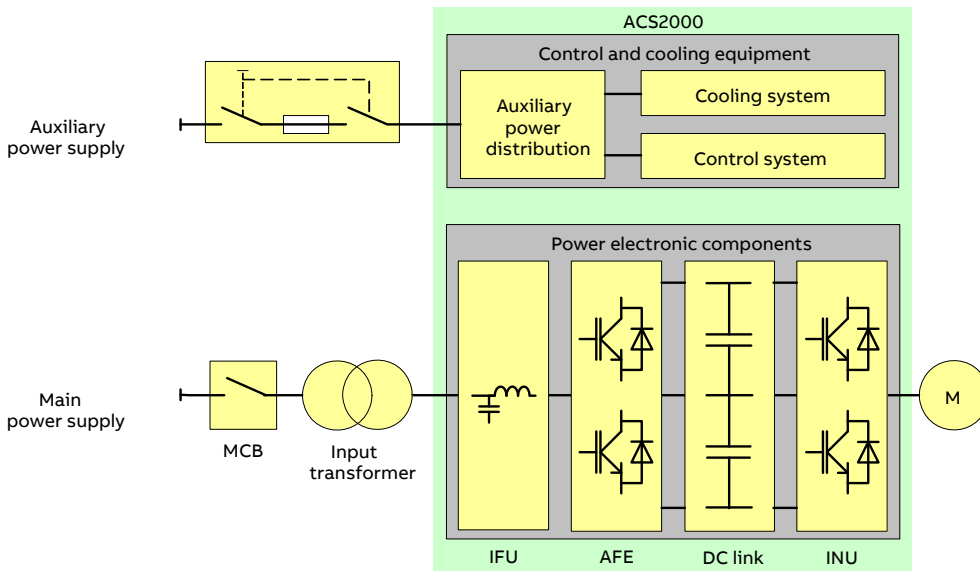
ACS2000

Control and cooling equipment

Auxiliary power supply

Auxiliary power distribution

Cooling system

Control system

Power electronic components

Main power supply

MCB

Input transformer

M

IFU

AFE

DC link

INU